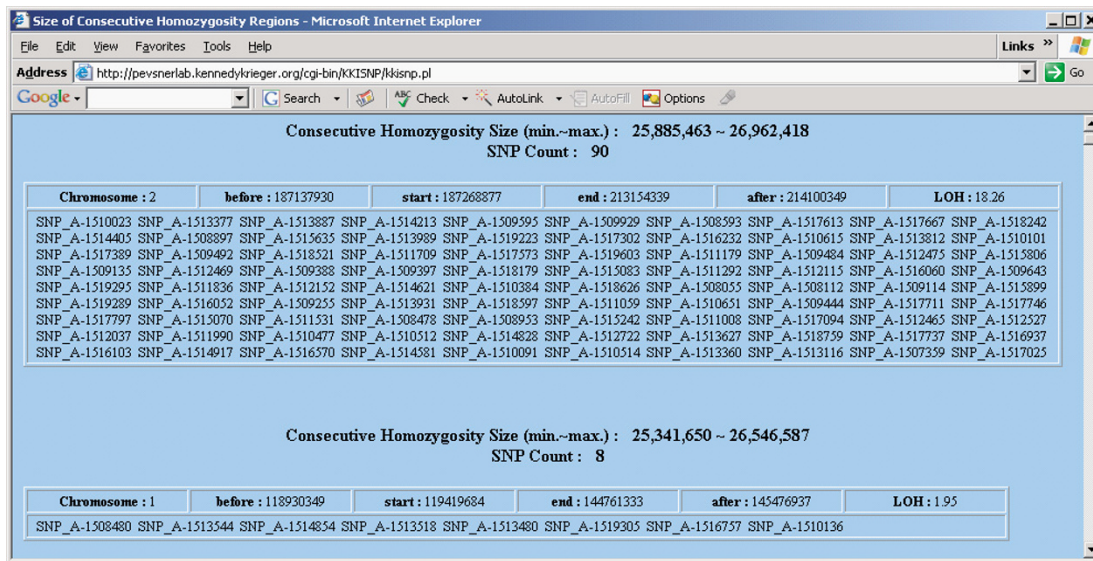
Size of Consecutive Homozygosity Regions - Microsoft Internet Explorer

File Edit View Favorites Tools Help

Links »

Address http://pevsnerlab.kennedykrieger.org/cgi-bin/KKISNP/kkisnp.pl

Go

Google Search Check AutoLink AutoFill Options

Consecutive Homozygosity Size (min.~max.) : 25,885,463 ~ 26,962,418
SNP Count : 90

| Chromosome : 2 | before : 187137930 | start : 187268877 | end : 213154339 | after : 214100349 | LOH : 18.26 |
|---|---|---|---|---|---|

SNP_A-1510023 SNP_A-1513377 SNP_A-1513887 SNP_A-1514213 SNP_A-1509595 SNP_A-1509929 SNP_A-1508593 SNP_A-1517613 SNP_A-1517667 SNP_A-1518242 SNP_A-1514405 SNP_A-1508897 SNP_A-1515635 SNP_A-1513989 SNP_A-1519223 SNP_A-1517302 SNP_A-1516232 SNP_A-1510615 SNP_A-1513812 SNP_A-1510101 SNP_A-1517389 SNP_A-1509492 SNP_A-1518521 SNP_A-1511709 SNP_A-1517573 SNP_A-1519603 SNP_A-1511179 SNP_A-1509484 SNP_A-1512475 SNP_A-1515806 SNP_A-1509135 SNP_A-1512469 SNP_A-1509388 SNP_A-1509397 SNP_A-1518179 SNP_A-1515083 SNP_A-1511292 SNP_A-1512115 SNP_A-1516060 SNP_A-1509643 SNP_A-1519295 SNP_A-1511836 SNP_A-1512152 SNP_A-1514621 SNP_A-1510384 SNP_A-1518626 SNP_A-1508055 SNP_A-1508112 SNP_A-1509114 SNP_A-1515899 SNP_A-1519289 SNP_A-1516052 SNP_A-1509255 SNP_A-1513931 SNP_A-1518597 SNP_A-1511059 SNP_A-1510651 SNP_A-1509444 SNP_A-1517711 SNP_A-1517746 SNP_A-1517797 SNP_A-1515070 SNP_A-1511531 SNP_A-1508478 SNP_A-1508953 SNP_A-1515242 SNP_A-1511008 SNP_A-1517094 SNP_A-1512465 SNP_A-1512527 SNP_A-1512037 SNP_A-1511990 SNP_A-1510477 SNP_A-1510512 SNP_A-1514828 SNP_A-1512722 SNP_A-1513627 SNP_A-1518759 SNP_A-1517737 SNP_A-1516937 SNP_A-1516103 SNP_A-1514917 SNP_A-1516570 SNP_A-1514581 SNP_A-1510091 SNP_A-1510514 SNP_A-1513360 SNP_A-1513116 SNP_A-1507359 SNP_A-1517025

Consecutive Homozygosity Size (min.~max.) : 25,341,650 ~ 26,546,587
SNP Count : 8

| Chromosome : 1 | before : 118930349 | start : 119419684 | end : 144761333 | after : 145476937 | LOH : 1.95 |
|---|---|---|---|---|---|

SNP_A-1508480 SNP_A-1513544 SNP_A-1514854 SNP_A-1513518 SNP_A-1513480 SNP_A-1519305 SNP_A-1516757 SNP_A-1510136